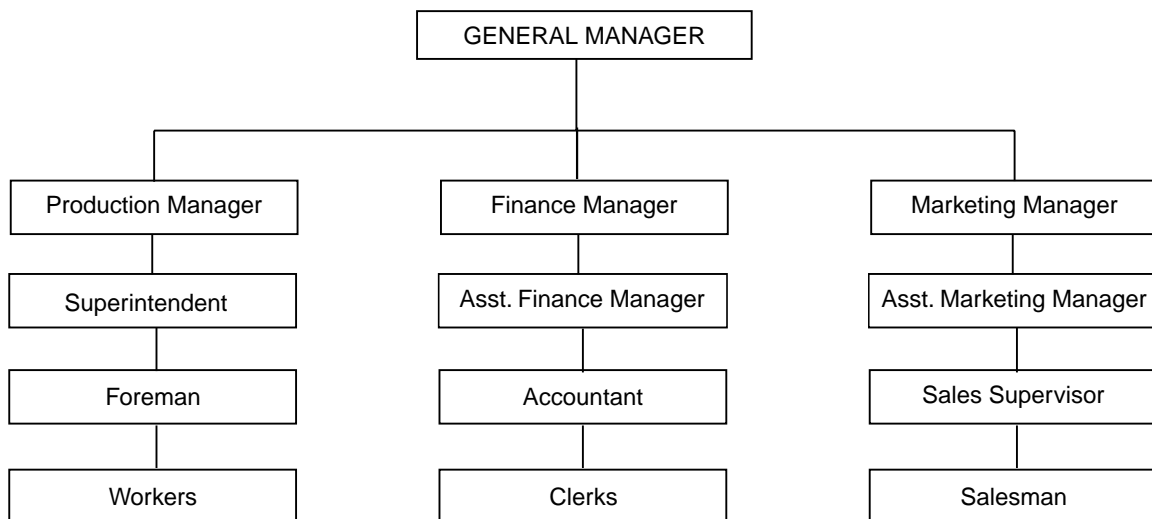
GENERAL MANAGER

Production Manager

Superintendent

Foreman

Workers

Finance Manager

Asst. Finance Manager

Accountant

Clerks

Marketing Manager

Asst. Marketing Manager

Sales Supervisor

Salesman